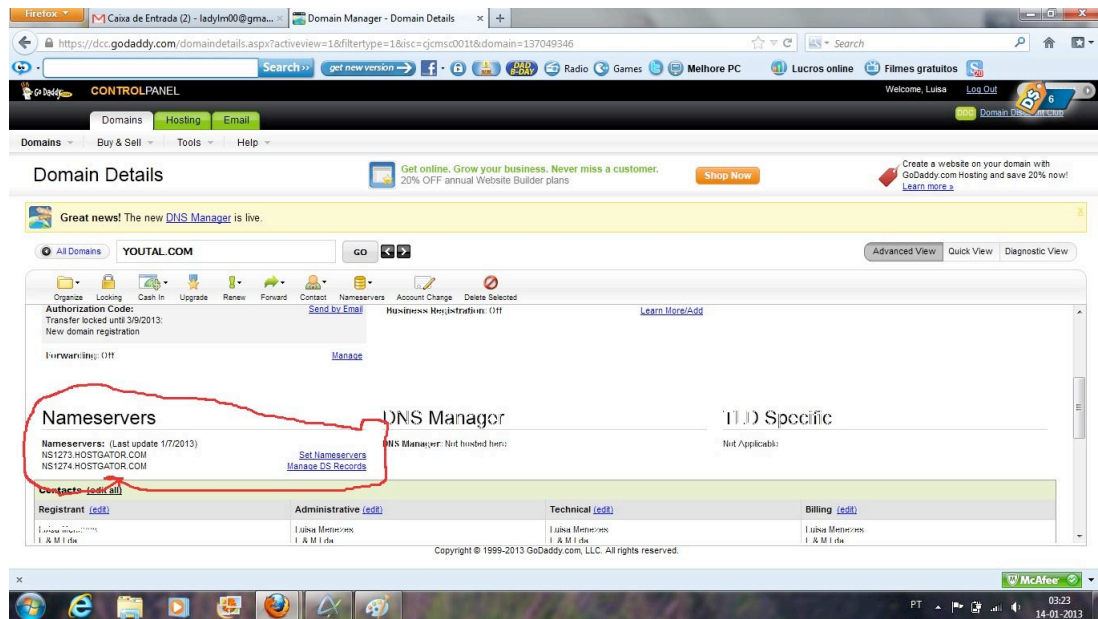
Firefox
Caixa de Entrada (2) - ladylm00@gma...
Domain Manager - Domain Details
https://dcc.godaddy.com/domaindetails.aspx?activeview=1&filtertype=1&isc=cjcmsc001t&domain=137049346
Search
Search
get new version
Radio
Games
Melhore PC
Lucros online
Filmes gratuitos

Go Daddy CONTROLPANEL
Welcome, Luisa
Log Out
6
Domains
Hosting
Email
DDC Domain Discount Club
Domains
Buy & Sell
Tools
Help

Domain Details
Get online. Grow your business. Never miss a customer.
20% OFF annual Website Builder plans
Shop Now
Create a website on your domain with GoDaddy.com Hosting and save 20% now!
Learn more »

Great news! The new DNS Manager is live.

All Domains
YOUTAL.COM
GO
Advanced View
Quick View
Diagnostic View

Organize
Locking
Cash In
Upgrade
Renew
Forward
Contact
Nameservers
Account Change
Delete Selected

Authorization Code:
Send by Email
Transfer locked until 3/9/2013:
New domain registration
Business Registration: Off
Learn More/Add

Forwarding: Off
Manage

Nameservers
Nameservers: (Last update 1/7/2013)
NS1273.HOSTGATOR.COM
NS1274.HOSTGATOR.COM
Set Nameservers
Manage DS Records

DNS Manager
DNS Manager: Not hosted here

TLD Specific
Not Applicable

Contacts (edit all)
Registrant (edit)
Administrative (edit)
Technical (edit)
Billing (edit)
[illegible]
Luisa Menezes
Luisa Menezes
Luisa Menezes
L & M Lda
L & M Lda
L & M Lda
L & M Lda

Copyright © 1999-2013 GoDaddy.com, LLC. All rights reserved.

McAfee
PT
03:23
14-01-2013